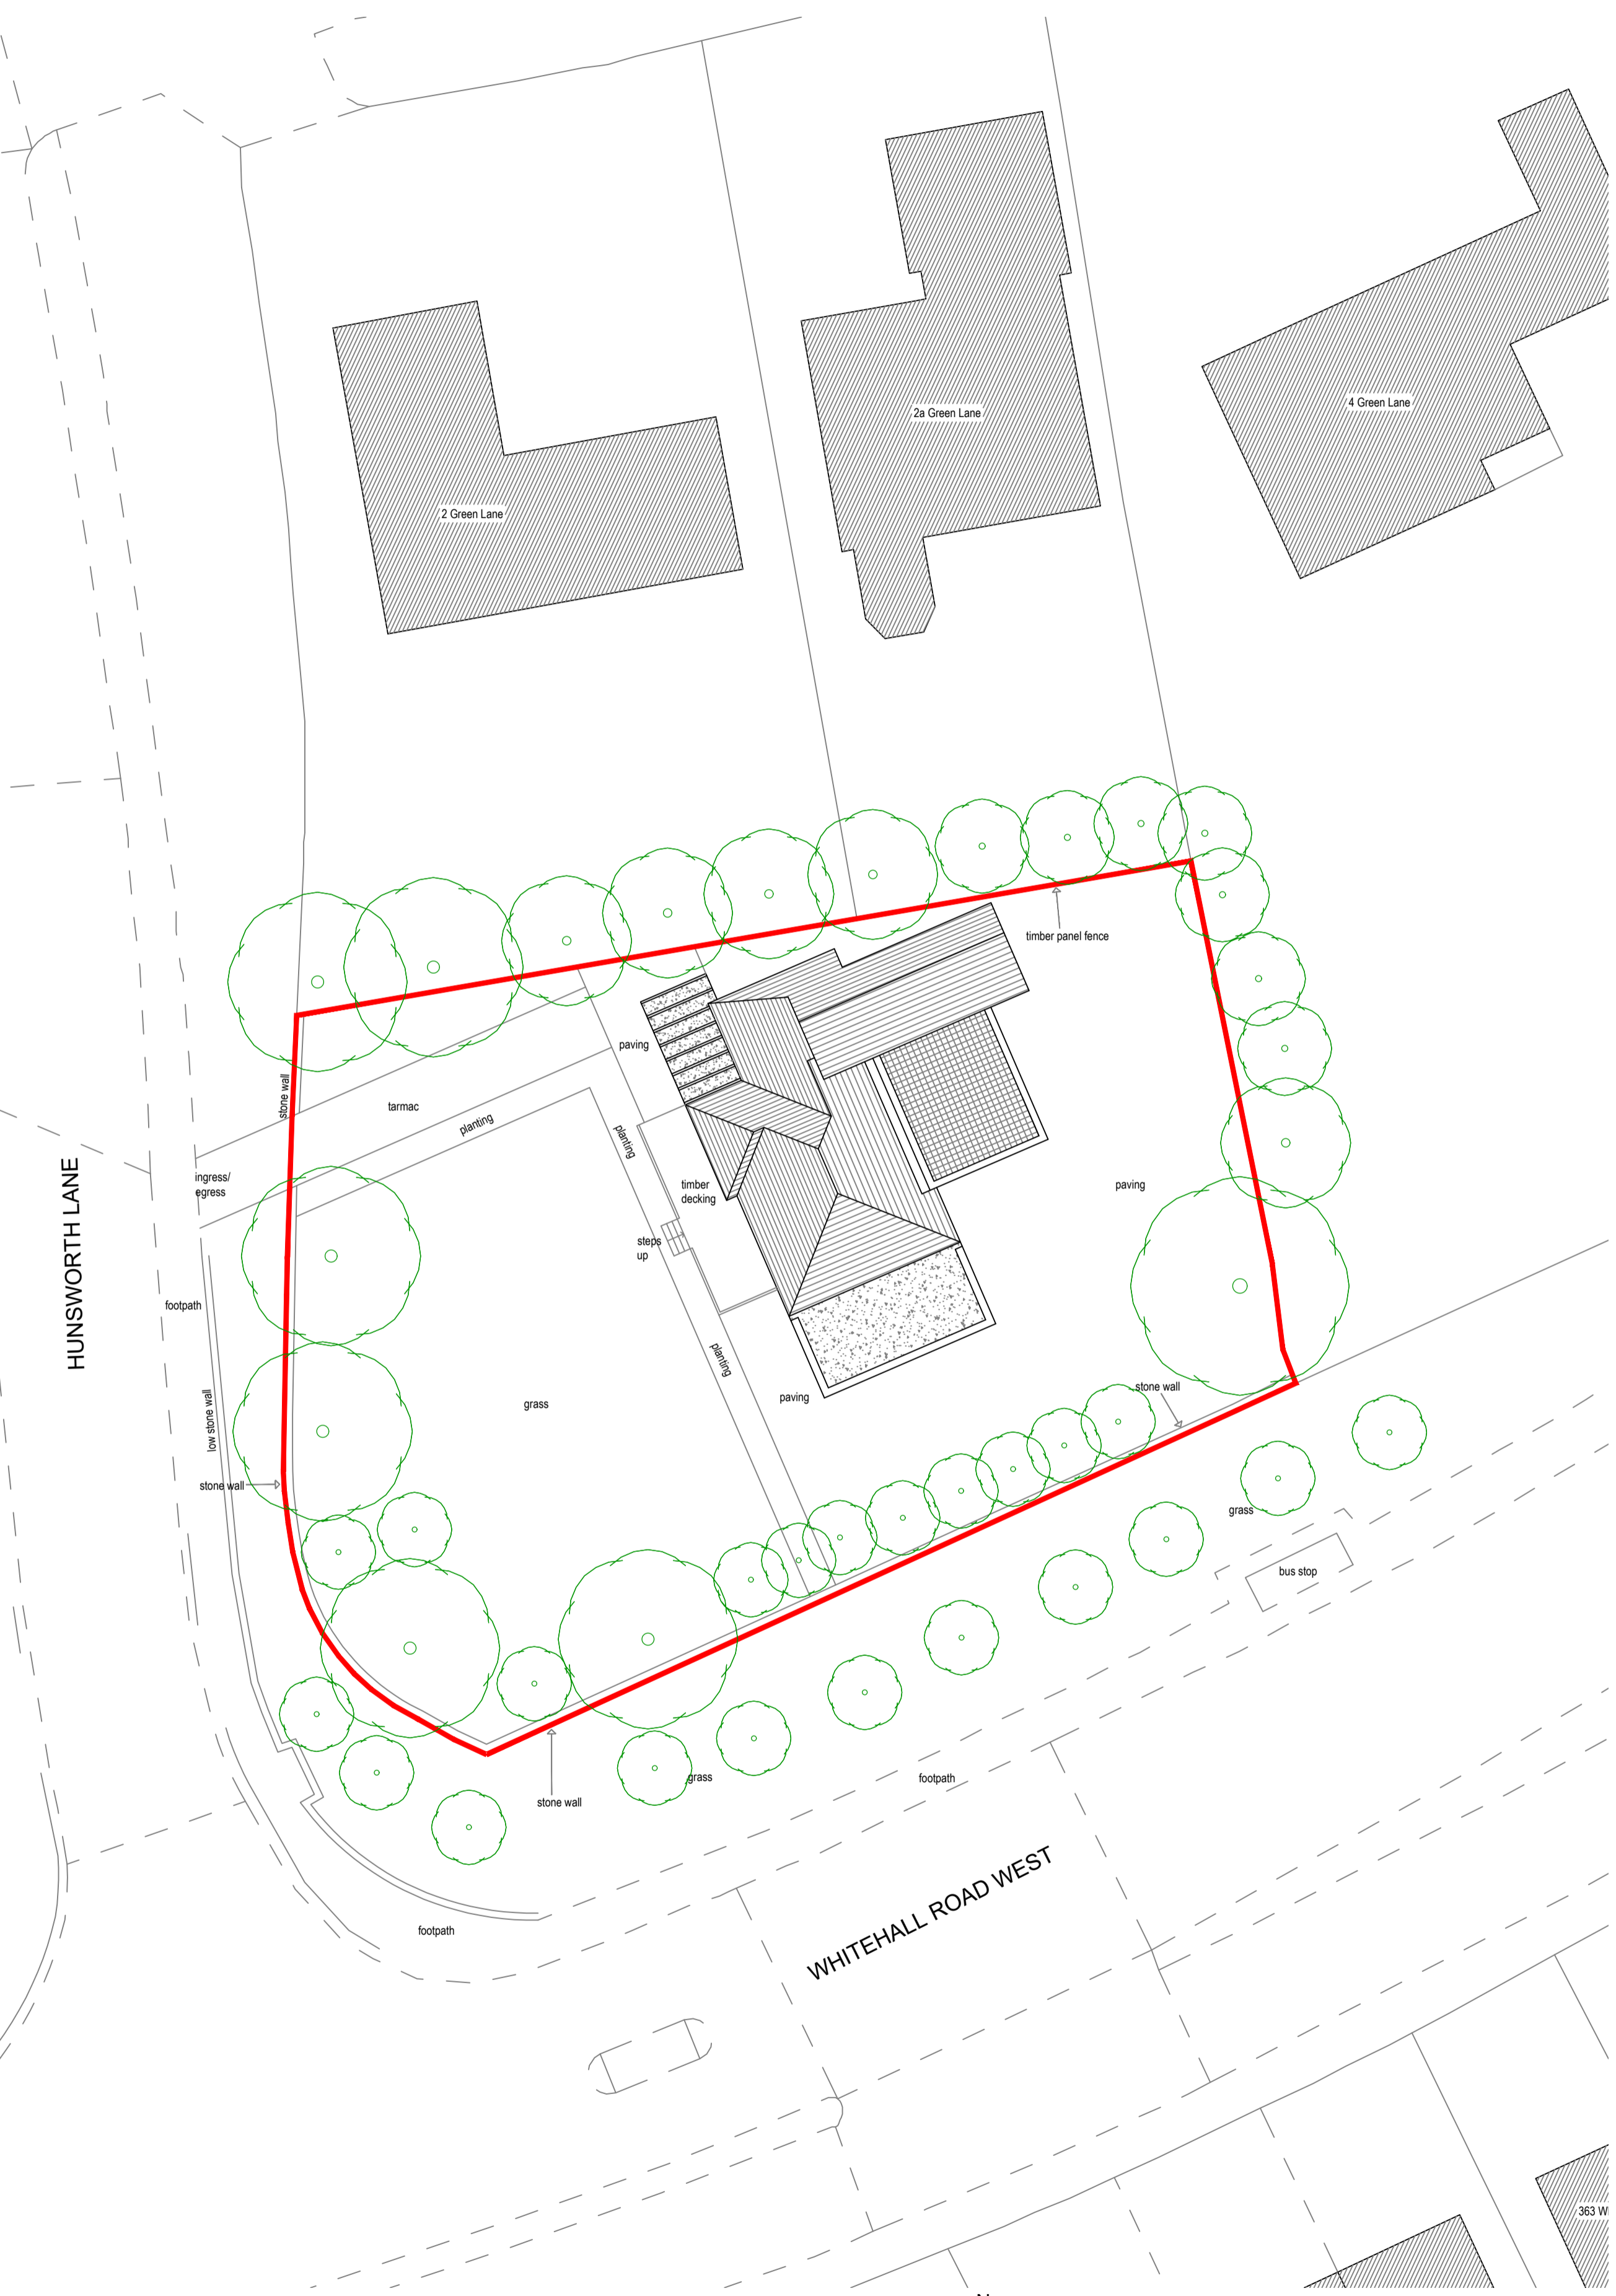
2 Green Lane

2a Green Lane

4 Green Lane

timber panel fence

paving

stone wall

tarmac

planting

planting

ingress/ egress

HUNSWORTH LANE

timber decking

steps up

paving

footpath

low stone wall

grass

planting

paving

stone wall

stone wall

grass

bus stop

grass

footpath

stone wall

footpath

WHITEHALL ROAD WEST

363 W